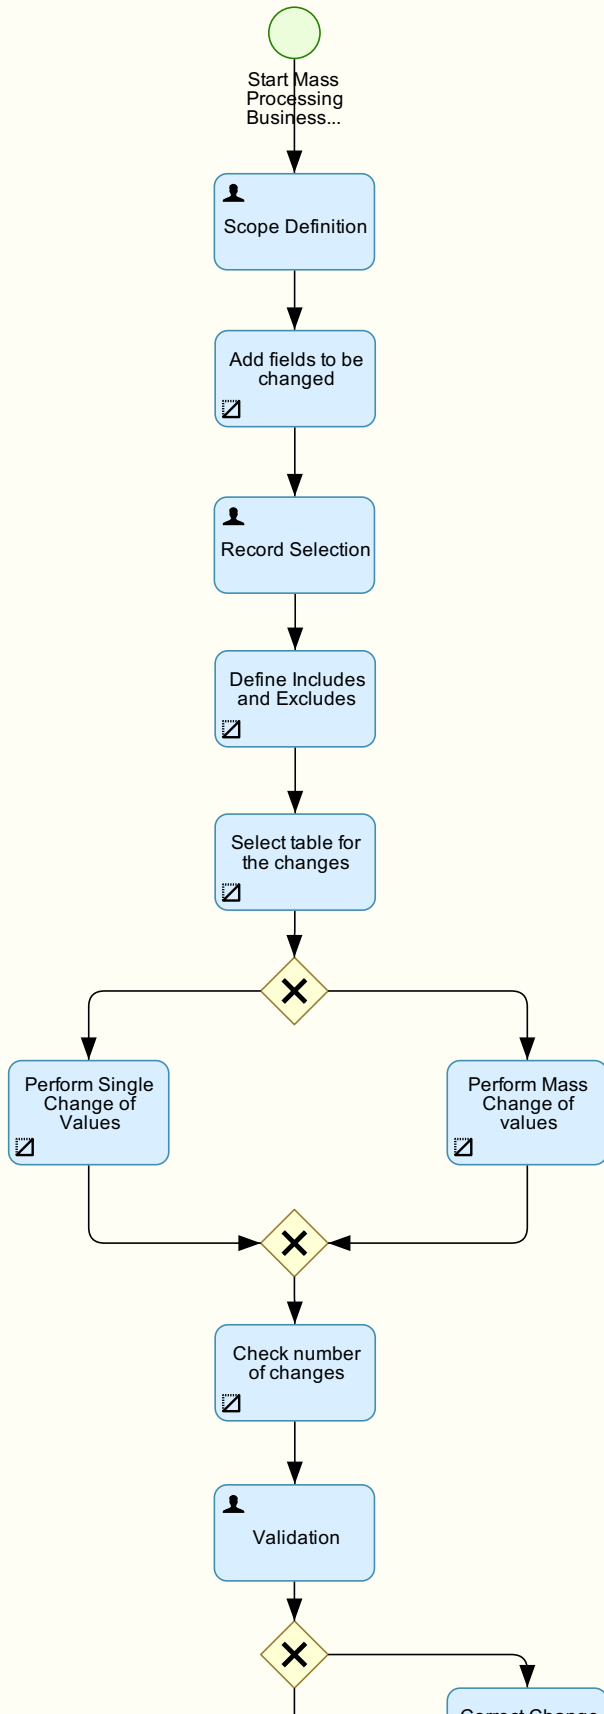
Start Mass Processing Business...

Scope Definition

Add fields to be changed

Record Selection

Define Includes and Excludes

Select table for the changes

Perform Single Change of Values

Perform Mass Change of values

Check number of changes

Validation

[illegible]